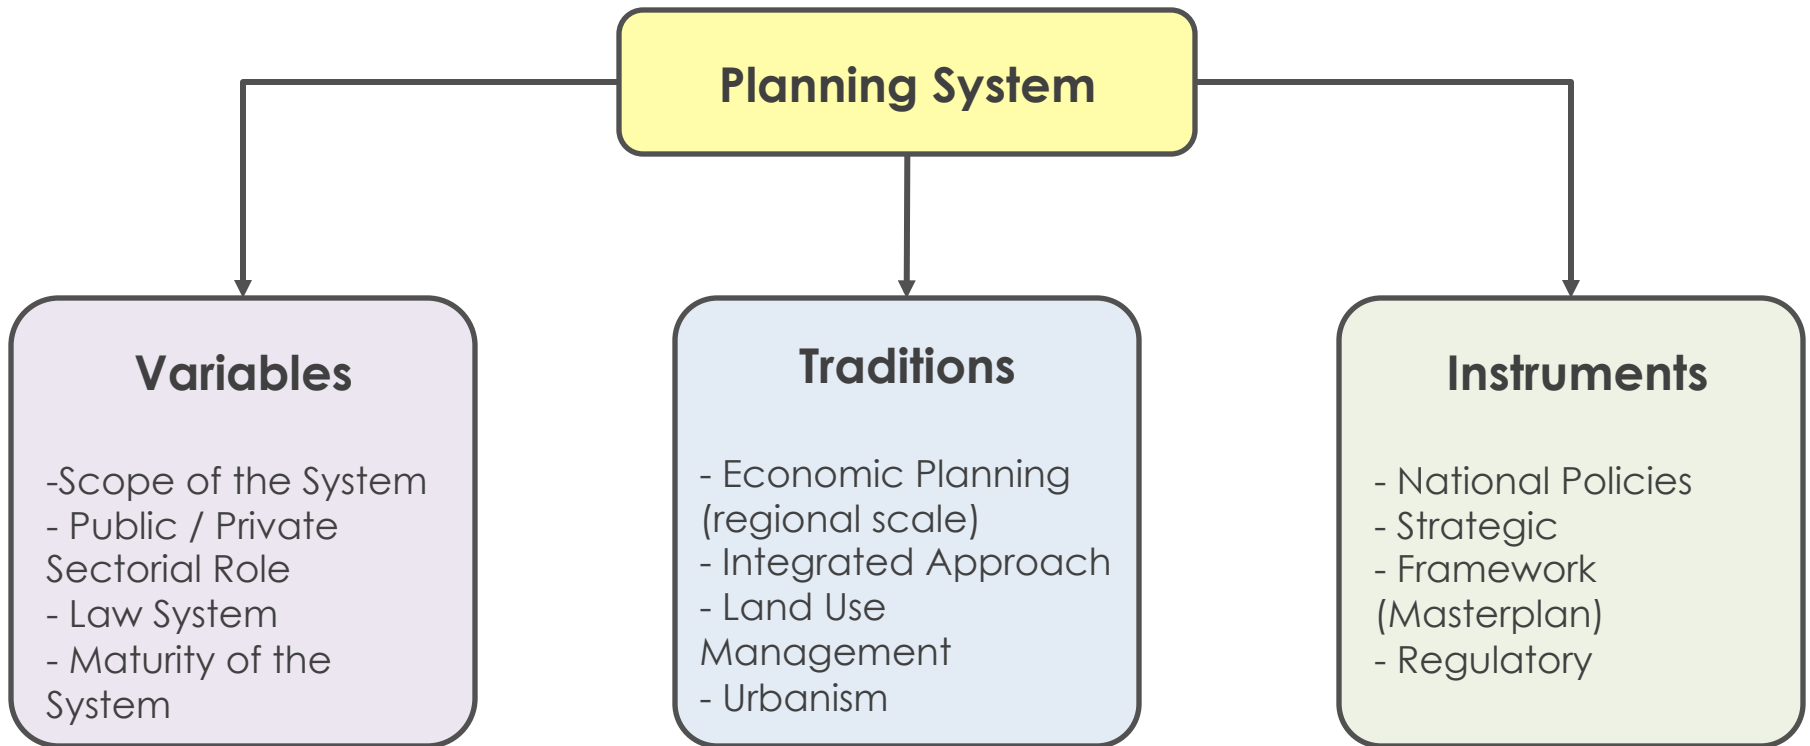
Planning System

Variables

-Scope of the System
- Public / Private Sectorial Role
- Law System
- Maturity of the System

Traditions

- Economic Planning (regional scale)
- Integrated Approach
- Land Use Management
- Urbanism

Instruments

- National Policies
- Strategic
- Framework (Masterplan)
- Regulatory